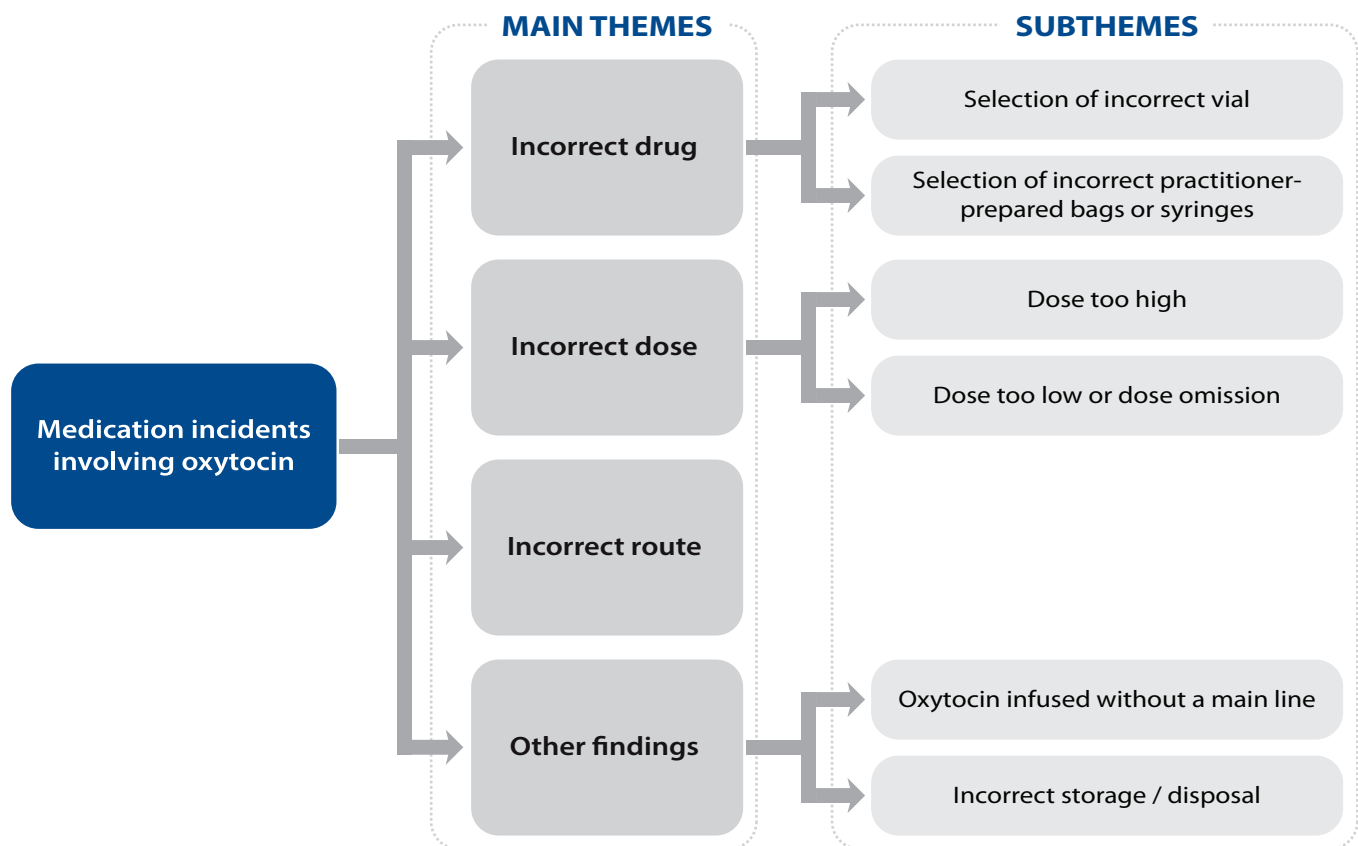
MAIN THEMES

SUBTHEMES

Medication incidents involving oxytocin

Incorrect drug

Selection of incorrect vial

Selection of incorrect practitioner-prepared bags or syringes

Incorrect dose

Dose too high

Dose too low or dose omission

Incorrect route

Other findings

Oxytocin infused without a main line

Incorrect storage / disposal